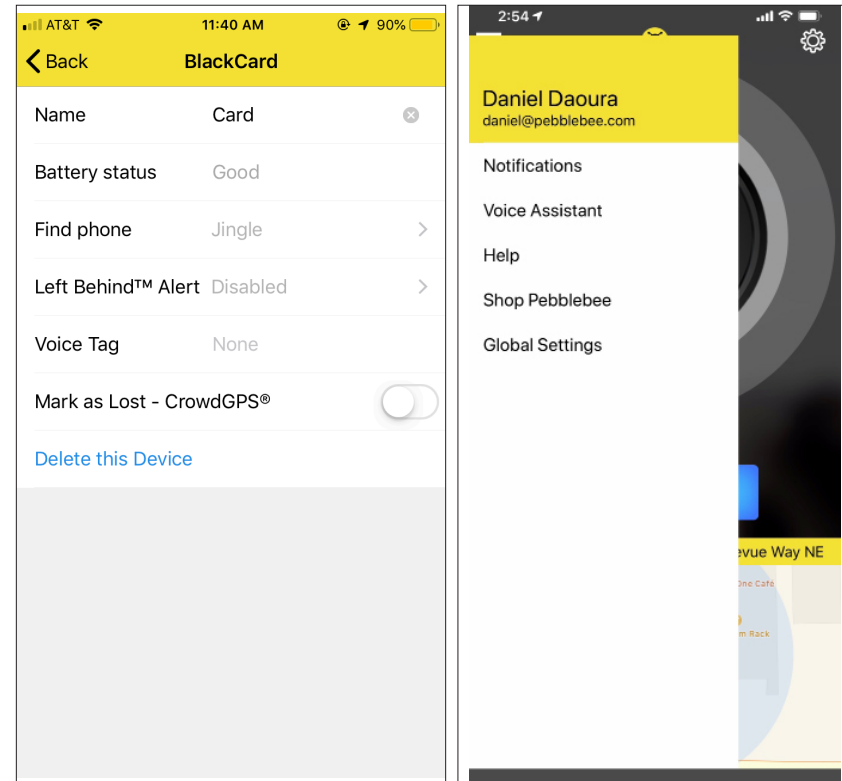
AT&T 11:40 AM 90%

Back BlackCard

Name Card

Battery status Good

Find phone Jingle

Left Behind™ Alert Disabled

Voice Tag None

Mark as Lost - CrowdGPS®

Delete this Device

2:54

Daniel Daoura
daniel@pebblebee.com

Notifications

Voice Assistant

Help

Shop Pebblebee

Global Settings

evue Way NE

One Cafe

m Rack